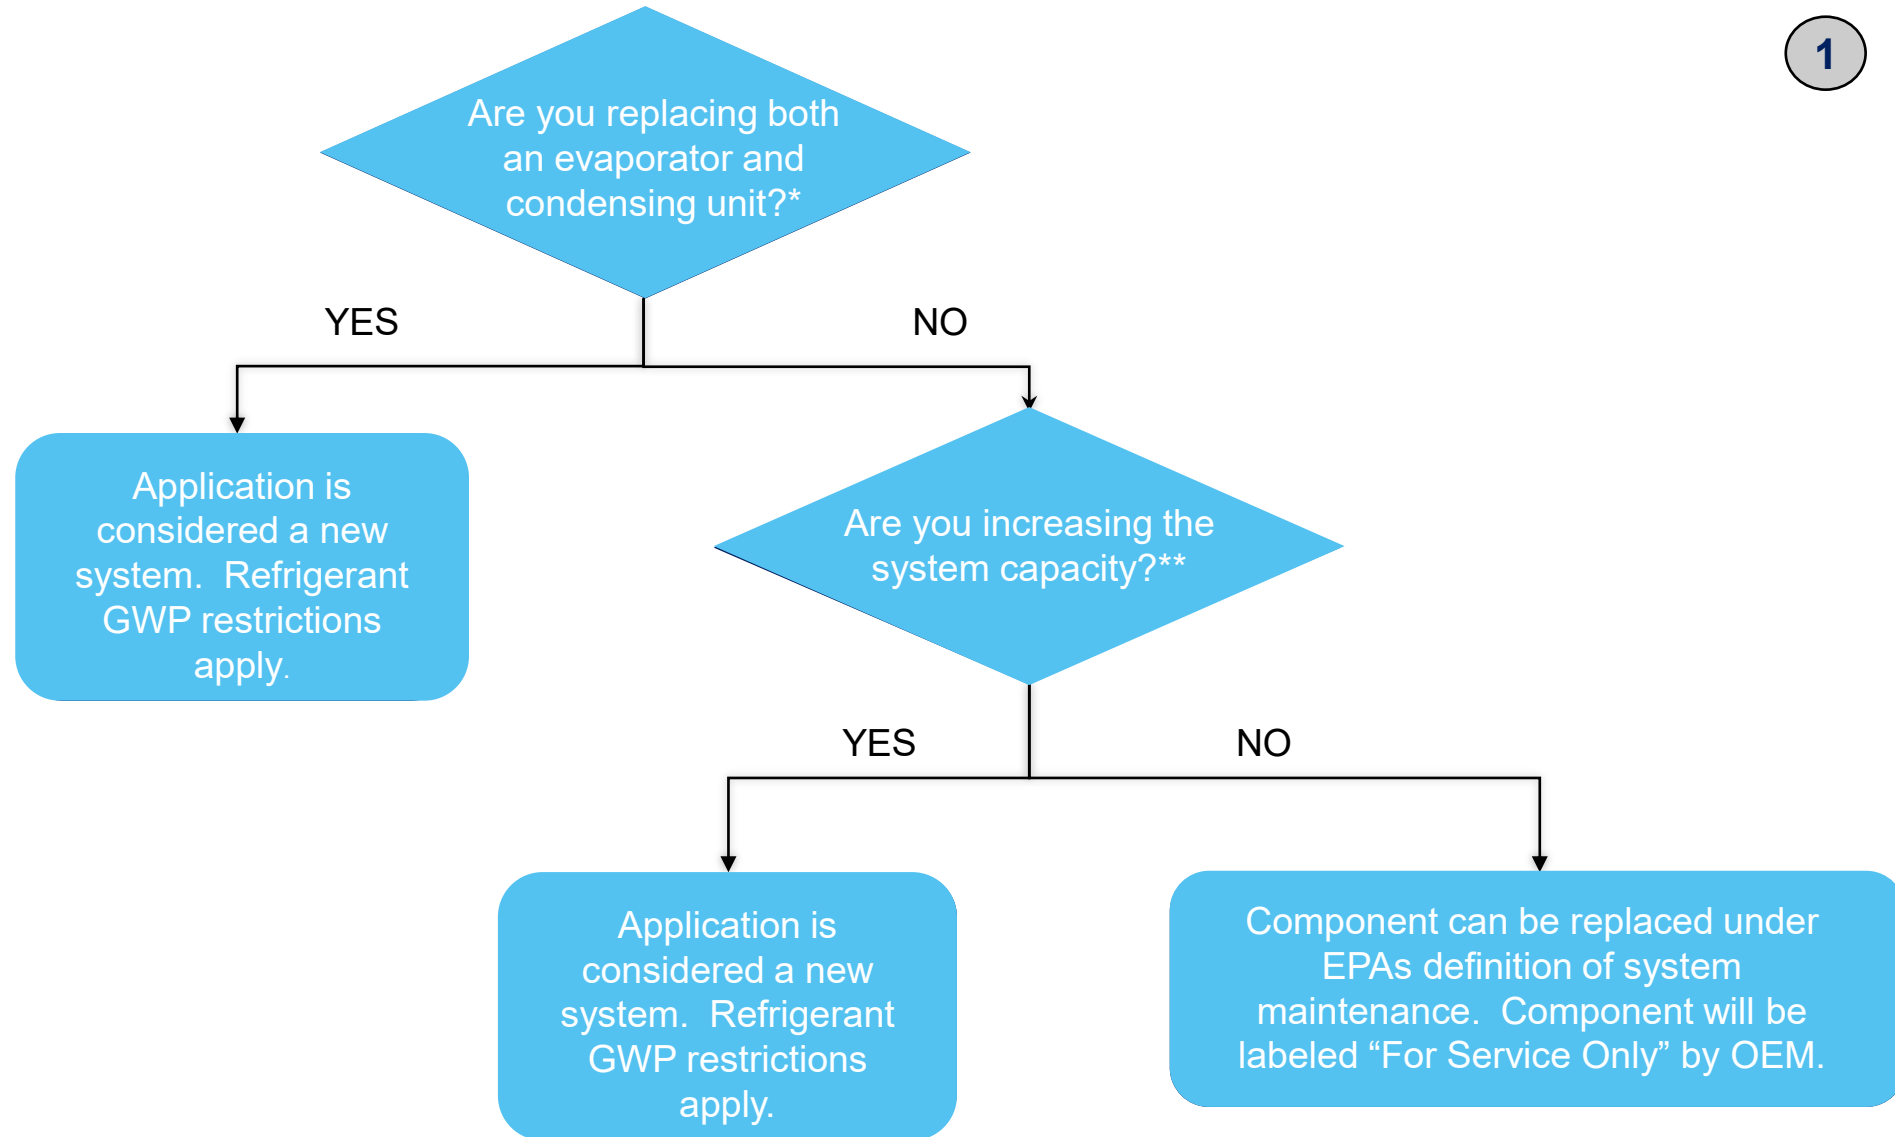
1

Are you replacing both an evaporator and condensing unit?*

YES

NO

Application is considered a new system. Refrigerant GWP restrictions apply.

Are you increasing the system capacity?**

YES

NO

Application is considered a new system. Refrigerant GWP restrictions apply.

Component can be replaced under EPAs definition of system maintenance. Component will be labeled “For Service Only” by OEM.